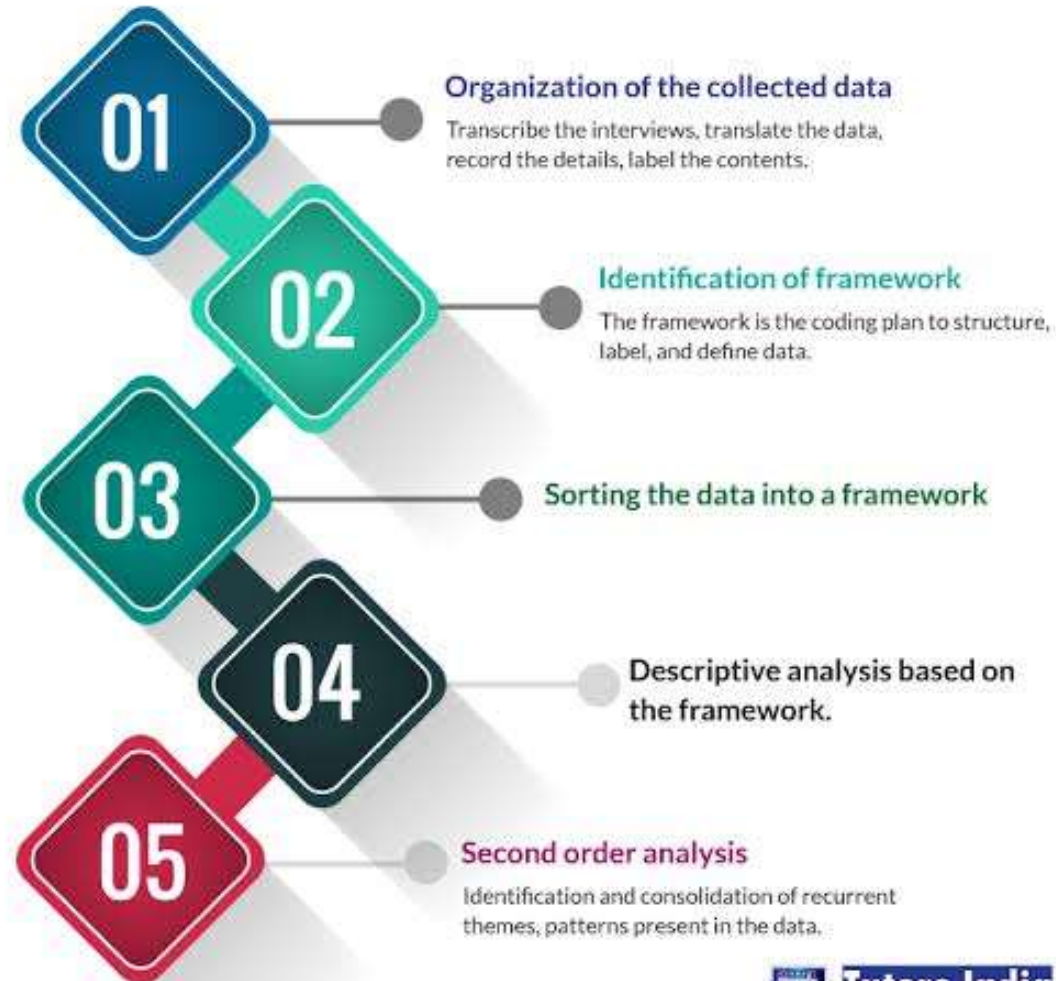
01

Organization of the collected data

Transcribe the interviews, translate the data, record the details, label the contents.

02

Identification of framework

The framework is the coding plan to structure, label, and define data.

03

Sorting the data into a framework

04

Descriptive analysis based on the framework.

05

Second order analysis

Identification and consolidation of recurrent themes, patterns present in the data.

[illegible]